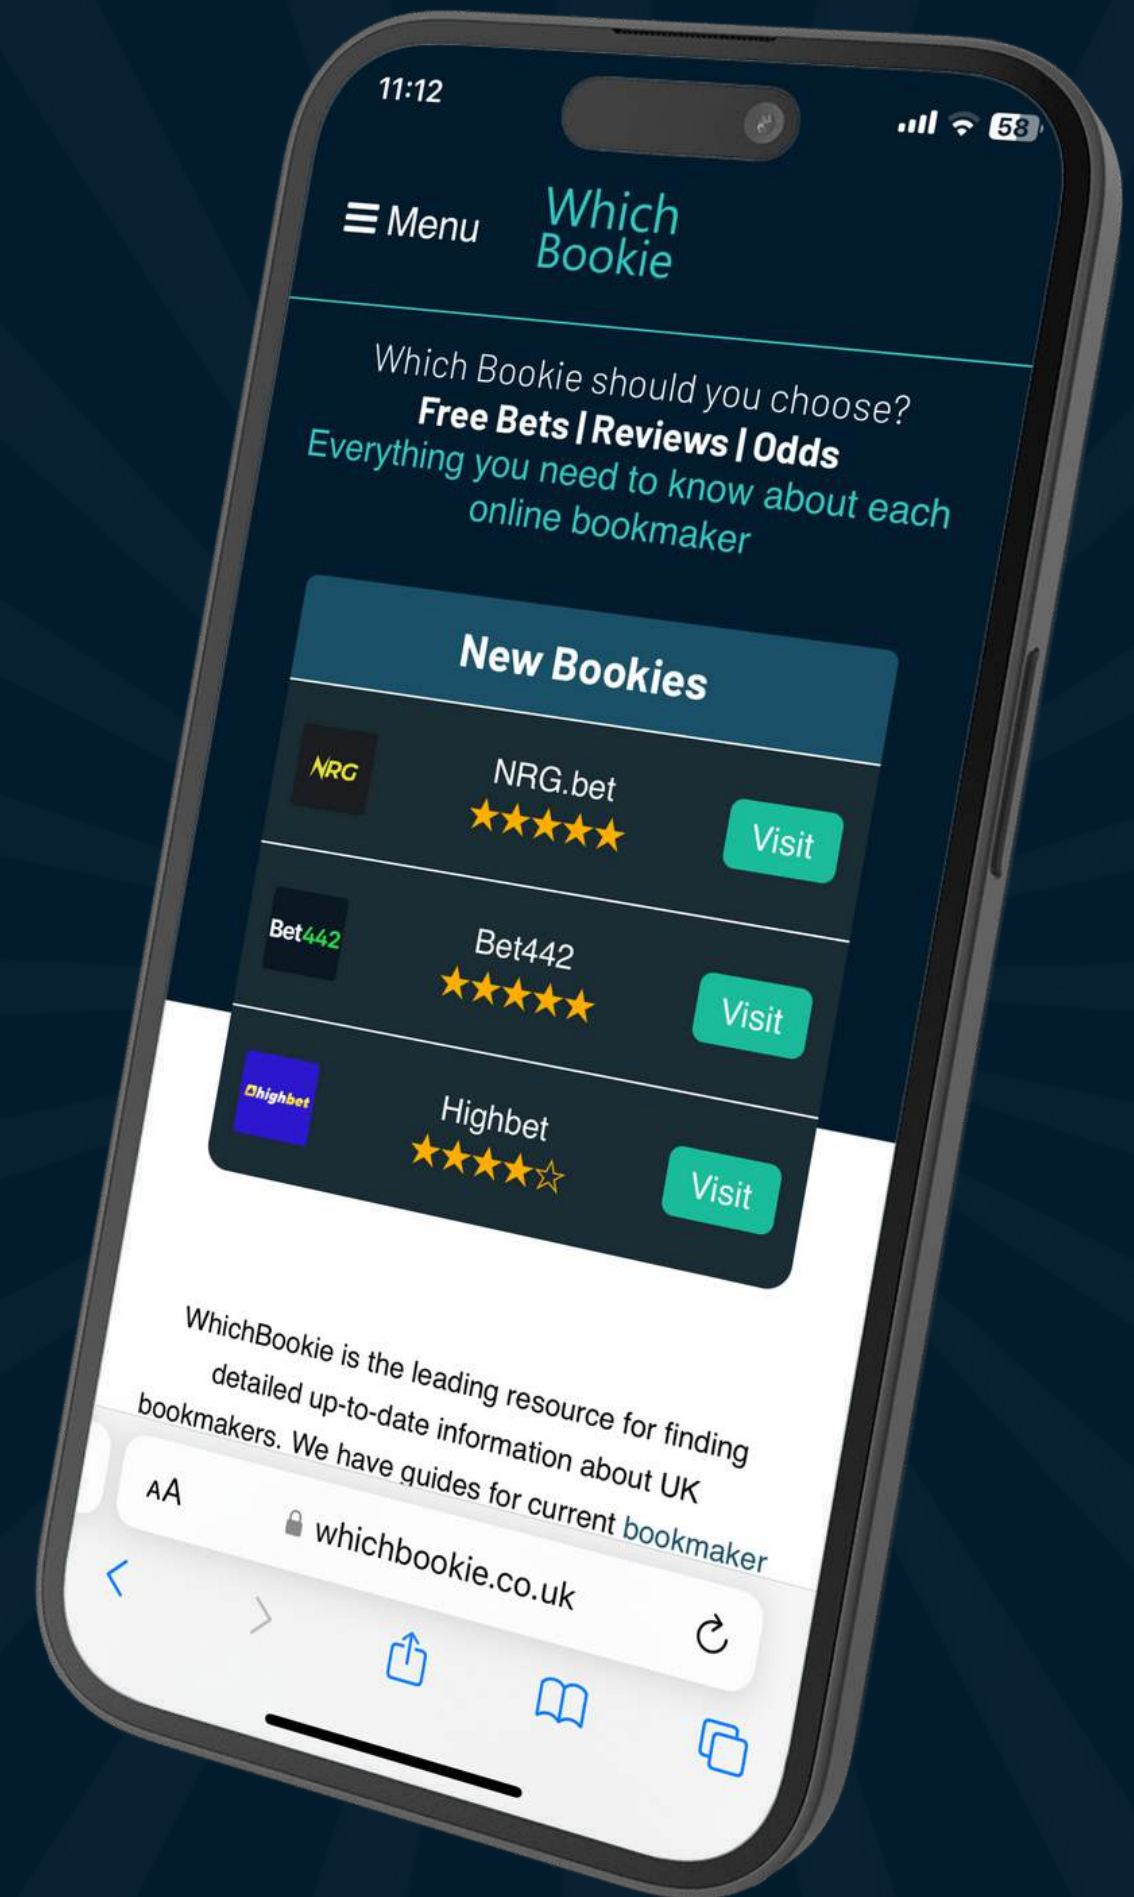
11:12

58

☰ Menu

Which Bookie

Which Bookie should you choose?
Free Bets | Reviews | Odds
Everything you need to know about each online bookmaker

New Bookies

NRG

NRG.bet
★★★★★
Visit

Bet442

Bet442
★★★★★
Visit

highbet

Highbet
★★★★☆
Visit

WhichBookie is the leading resource for finding detailed up-to-date information about UK bookmakers. We have guides for current bookmaker

AA
whichbookie.co.uk